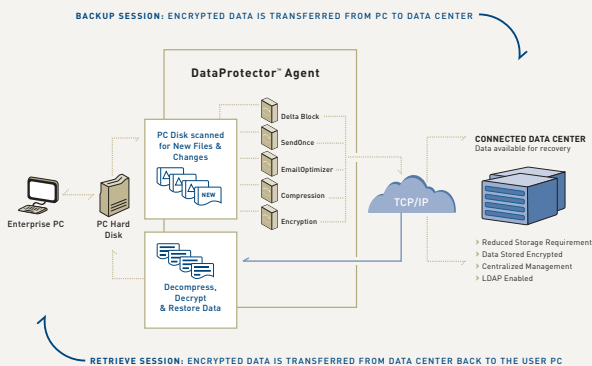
BACKUP SESSION: ENCRYPTED DATA IS TRANSFERRED FROM PC TO DATA CENTER

DataProtector™ Agent

PC Disk scanned for New Files & Changes

NEW

Delta Block

SendOnce

EmailOptimizer

Compression

Encryption

Enterprise PC

PC Hard Disk

TCP/IP

CONNECTED DATA CENTER
Data available for recovery

Decompress, Decrypt & Restore Data

› Reduced Storage Requirement
› Data Stored Encrypted
› Centralized Management
› LDAP Enabled

RETRIEVE SESSION: ENCRYPTED DATA IS TRANSFERRED FROM DATA CENTER BACK TO THE USER PC